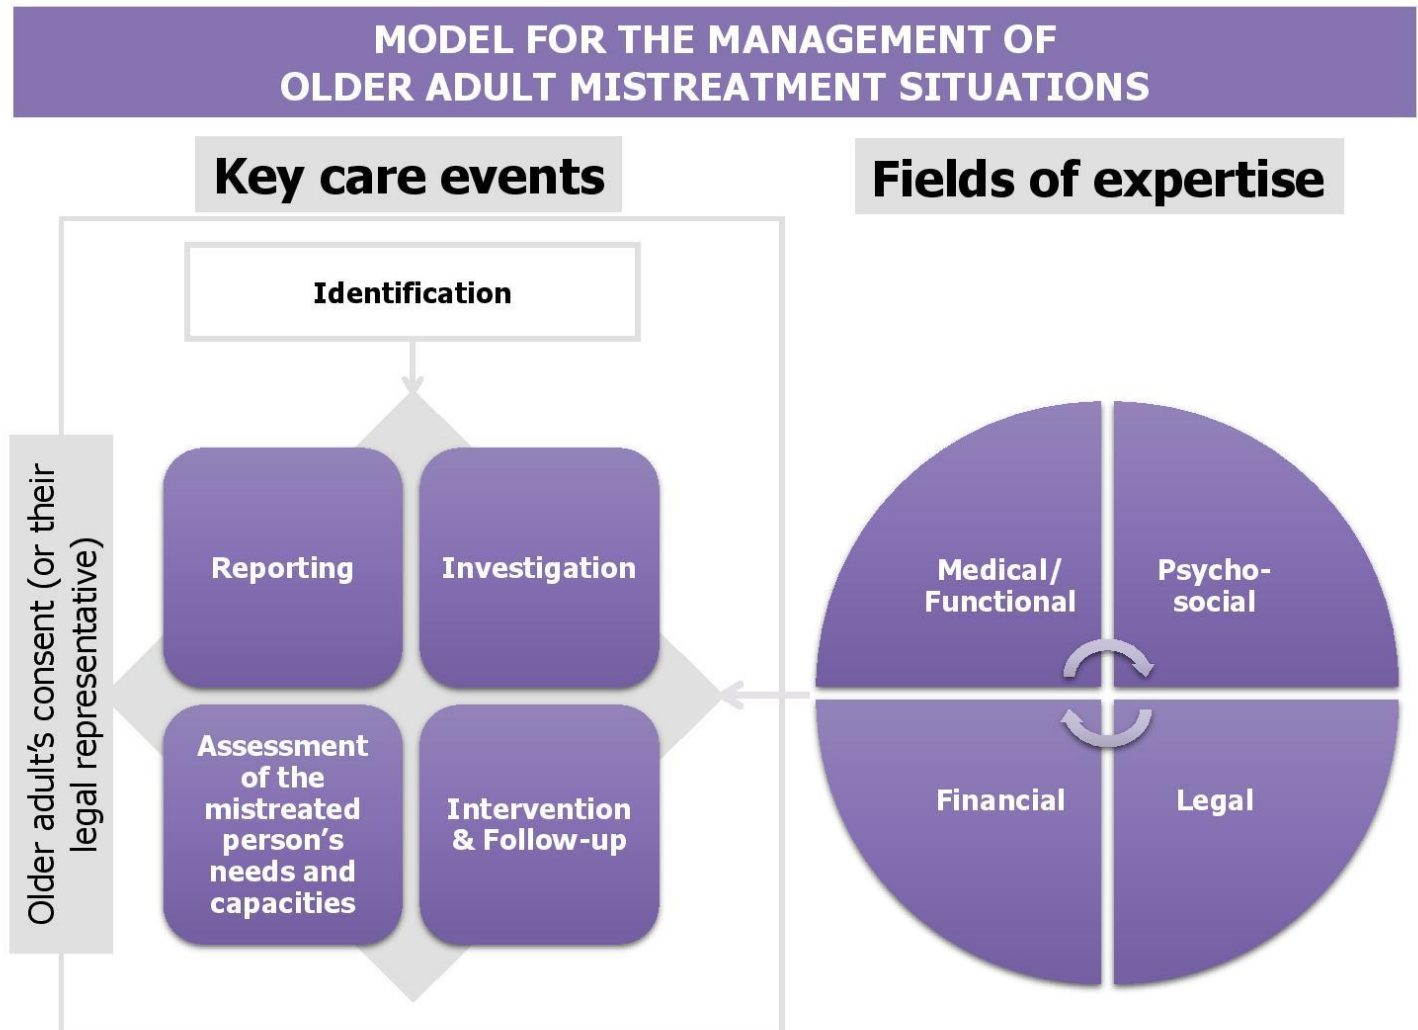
MODEL FOR THE MANAGEMENT OF
OLDER ADULT MISTREATMENT SITUATIONS

Key care events

Identification

Older adult's consent (or their legal representative)

Reporting

Investigation

Assessment of the mistreated person's needs and capacities

Intervention & Follow-up

Fields of expertise

Medical/ Functional

Psycho-social

Financial

Legal